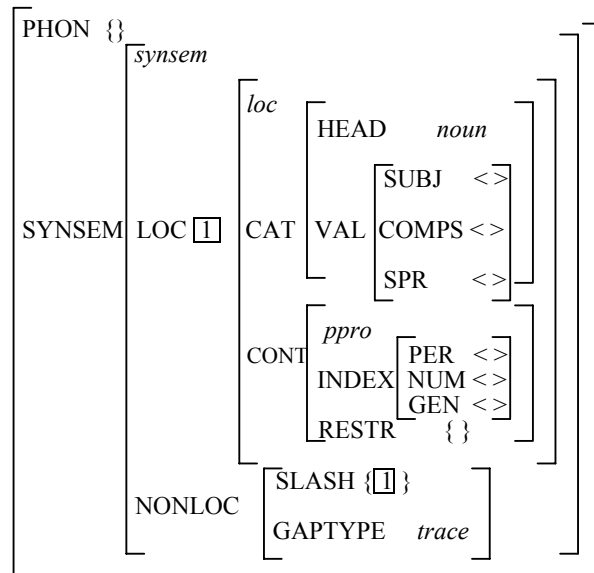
PHON {}

SYNSEM

synsem

LOC $\boxed{1}$

loc

CAT

HEAD *noun*

VAL

SUBJ < >

COMPS < >

SPR < >

CONT

*ppro*

INDEX

PER < >

NUM < >

GEN < >

RESTR { }

NONLOC

SLASH {$\boxed{1}$}

GAPTYPE *trace*